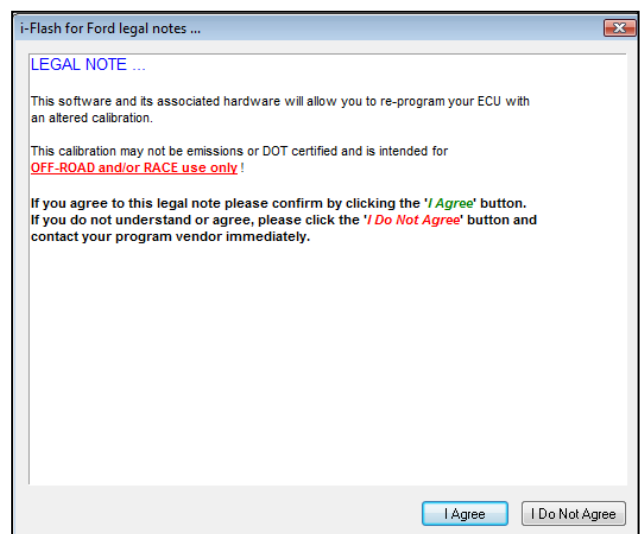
i-Flash for Ford legal notes ...

LEGAL NOTE ...

This software and its associated hardware will allow you to re-program your ECU with an altered calibration.

This calibration may not be emissions or DOT certified and is intended for OFF-ROAD and/or RACE use only !

If you agree to this legal note please confirm by clicking the 'I Agree' button.
If you do not understand or agree, please click the 'I Do Not Agree' button and contact your program vendor immediately.

I Agree

I Do Not Agree